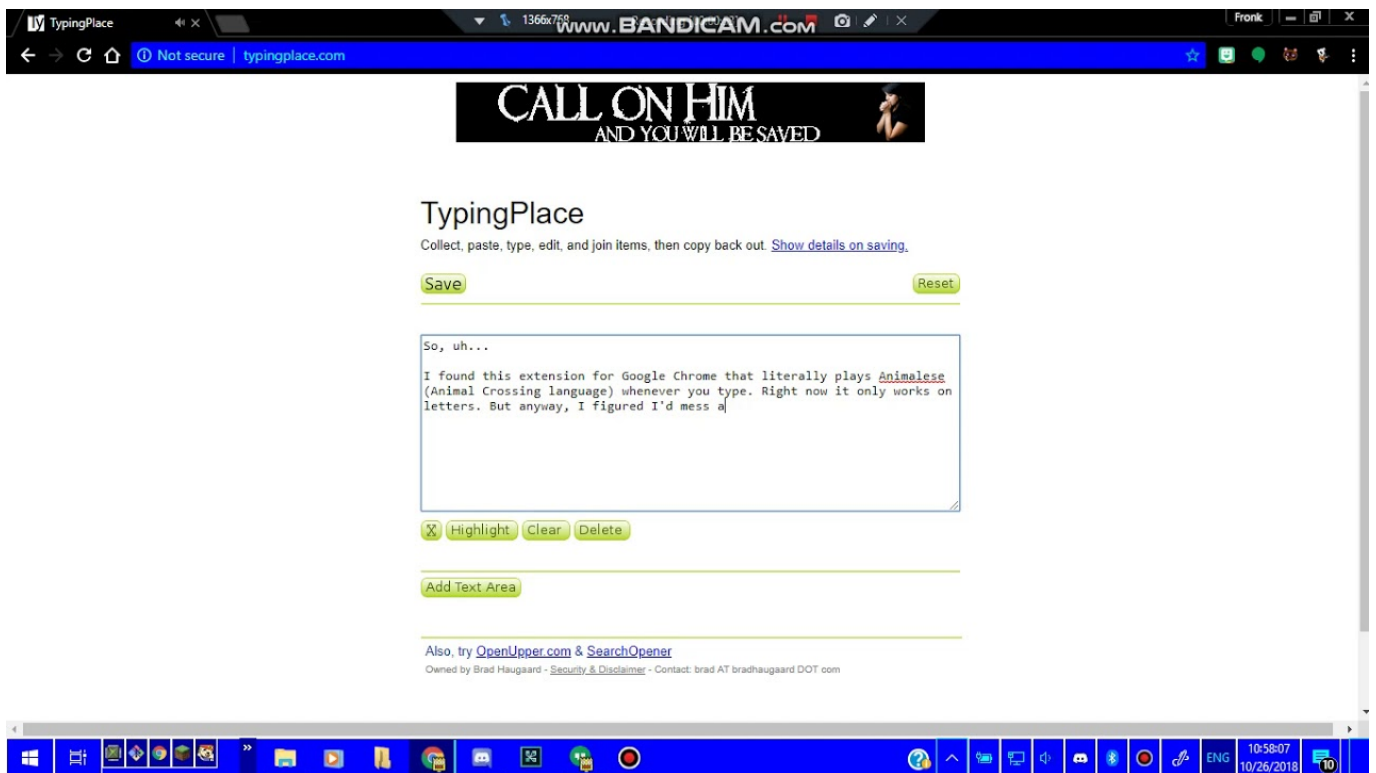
TypingPlace

1366x768 www.BANDICAM.com

Fronk

Not secure | typingplace.com

CALL ON HIM
AND YOU WILL BE SAVED

TypingPlace

Collect, paste, type, edit, and join items, then copy back out. Show details on saving.

Save

Reset

So, uh...

I found this extension for Google Chrome that literally plays Animalese (Animal Crossing language) whenever you type. Right now it only works on letters. But anyway, I figured I'd mess a

X Highlight Clear Delete

Add Text Area

Also, try OpenUpper.com & SearchOpener

Owned by Brad Haugaard - Security & Disclaimer - Contact: brad AT bradhaugaard DOT com

ENG 10:58:07 10/26/2018

10